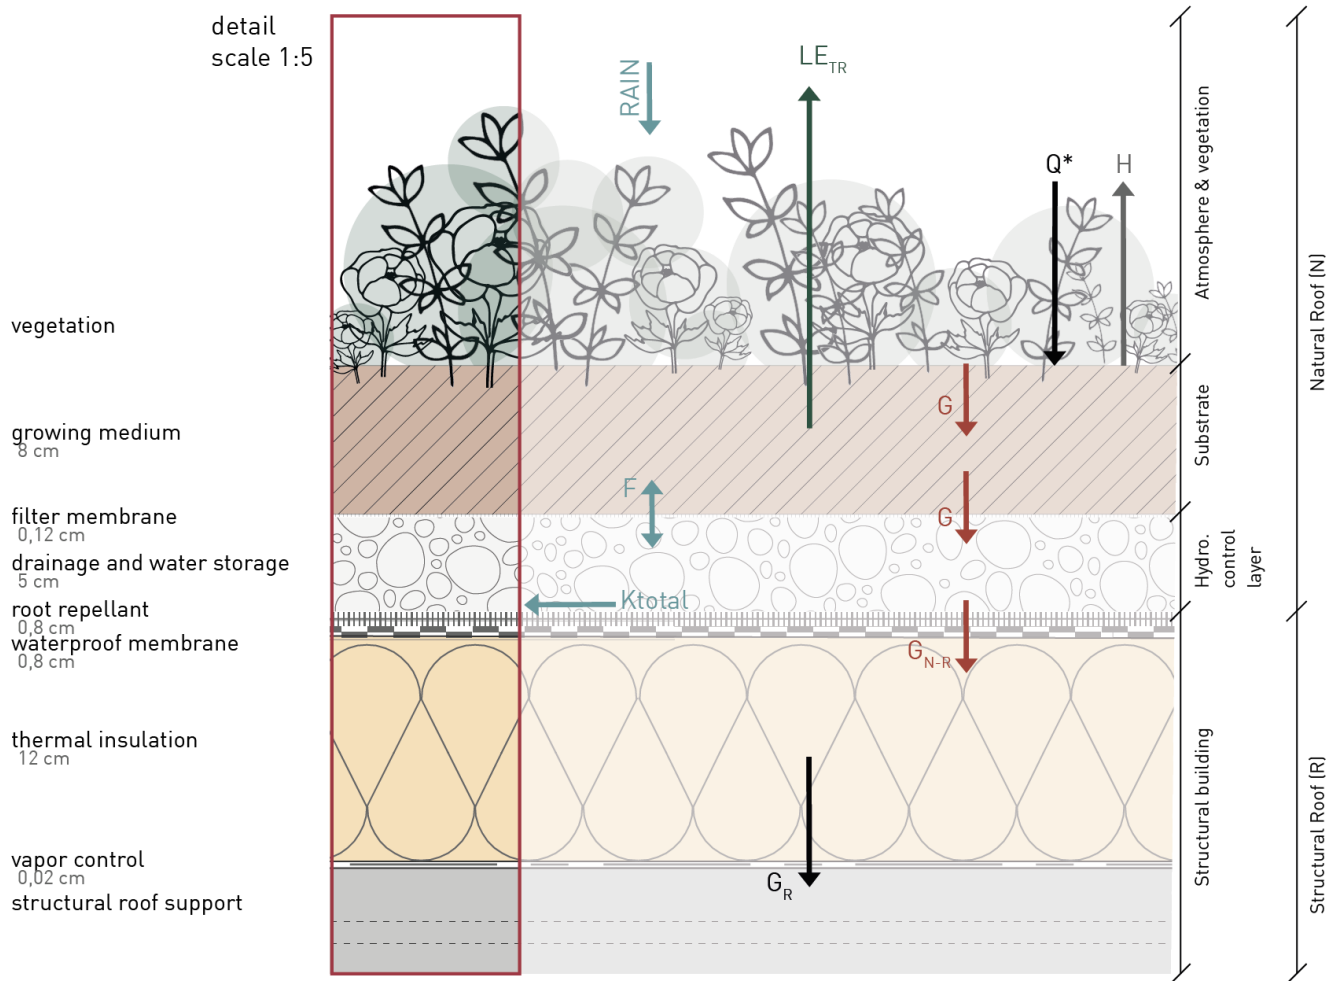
detail
scale 1:5

vegetation

growing medium
8 cm

filter membrane
0,12 cm

drainage and water storage
5 cm

root repellant
0,8 cm

waterproof membrane
0,8 cm

thermal insulation
12 cm

vapor control
0,02 cm

structural roof support

RAIN

$LE_{TR}$

Q*

H

G

G

F

Ktotal

$G_{N-R}$

$G_R$

Atmosphere & vegetation

Substrate

Hydro. control layer

Structural building

Natural Roof (N)

Structural Roof (R)